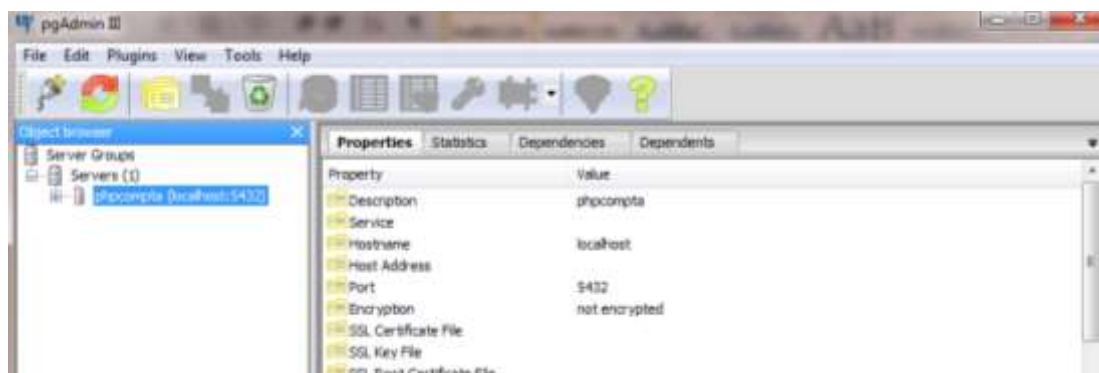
pgAdmin III

File Edit Plugins View Tools Help

Object browser

Server Groups
Servers (1)
phpcompta (localhost:5432)

Properties Statistics Dependencies Dependents

| Property | Value |
|---|---|
| Description | phpcompta |
| Service | |
| Hostname | localhost |
| Host Address | |
| Port | 5432 |
| Encryption | not encrypted |
| SSL Certificate File | |
| SSL Key File | |
| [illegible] | |